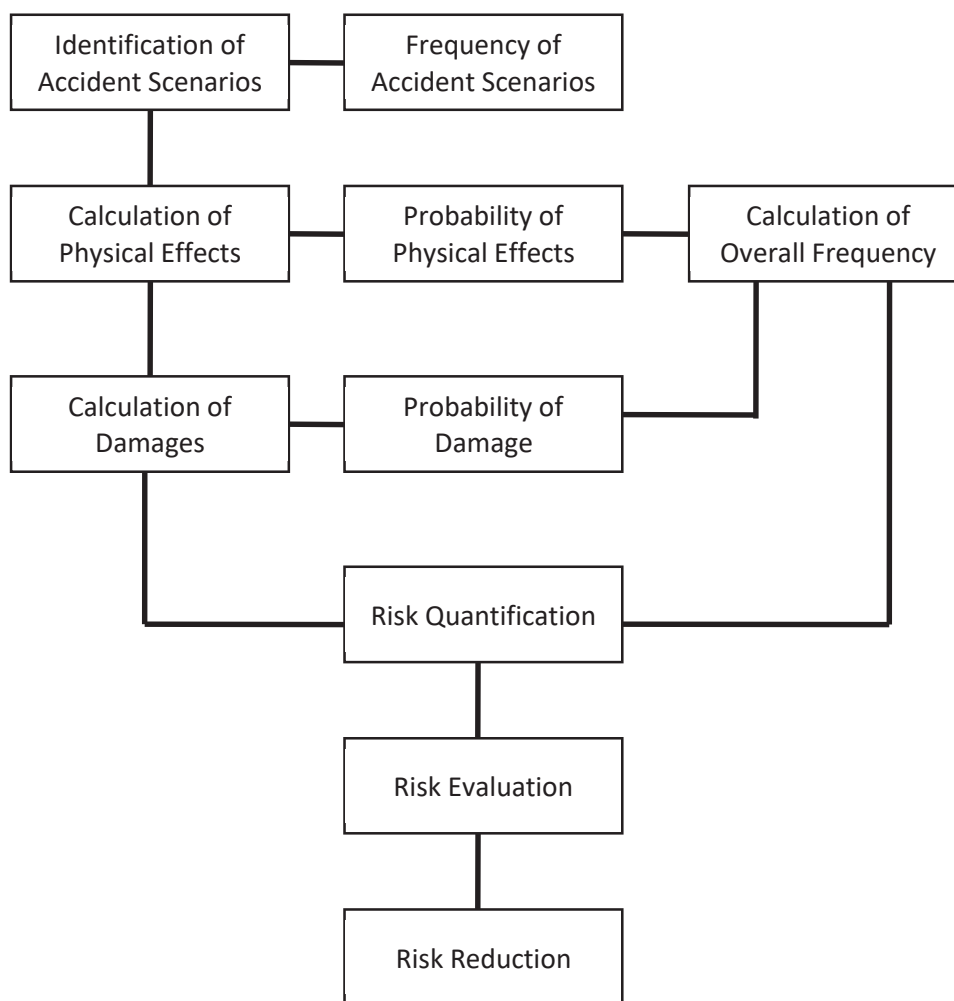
Identification of Accident Scenarios

Frequency of Accident Scenarios

Calculation of Physical Effects

Probability of Physical Effects

Calculation of Overall Frequency

Calculation of Damages

Probability of Damage

Risk Quantification

Risk Evaluation

Risk Reduction